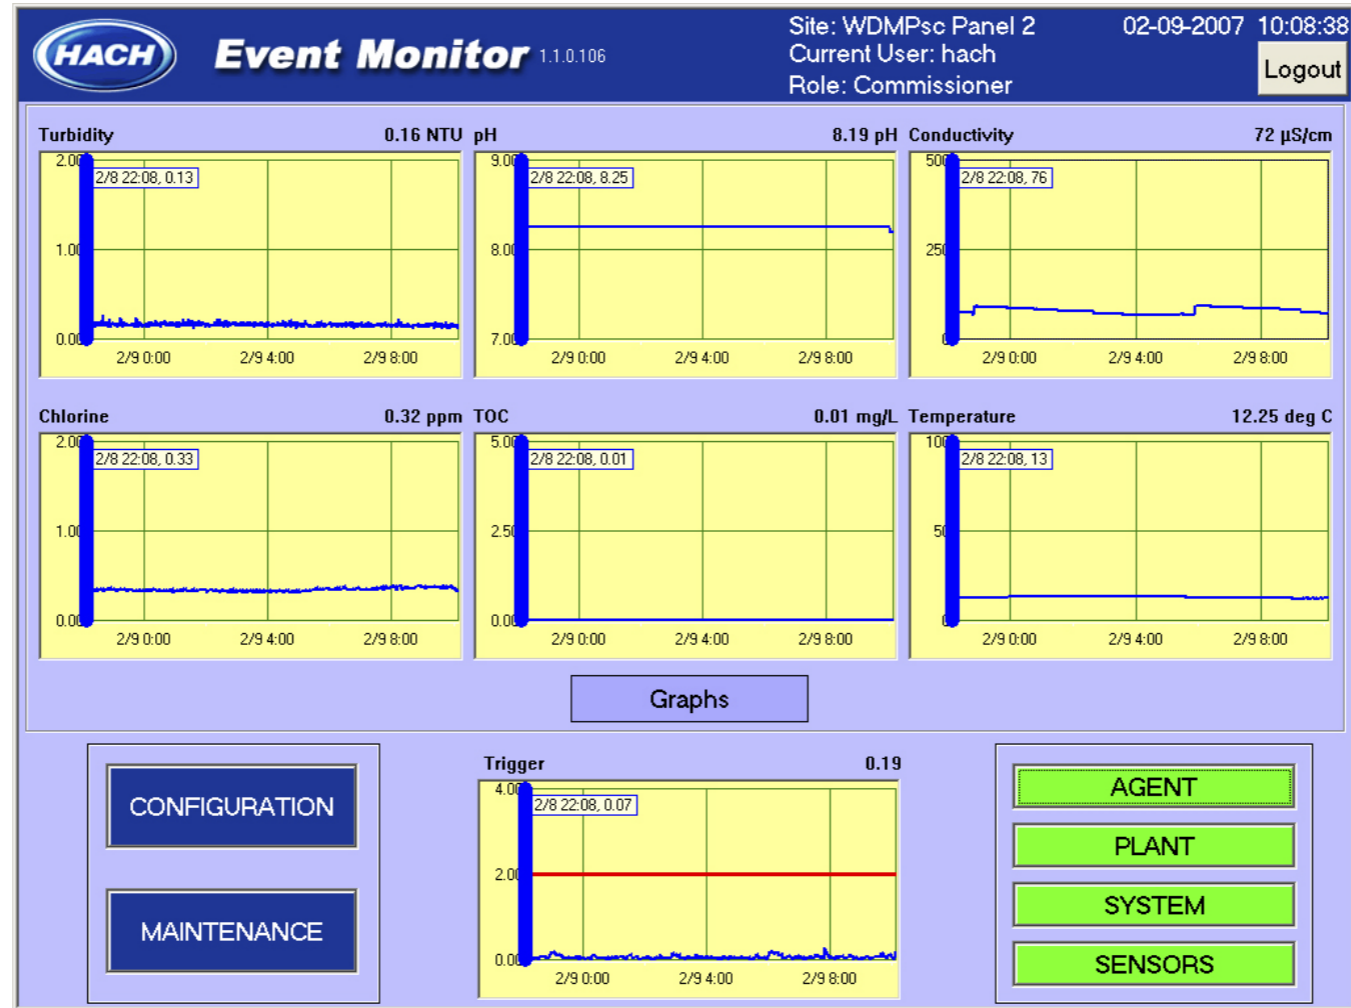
HACH Event Monitor 1.1.0.106

Site: WDMPsc Panel 2
Current User: hach
Role: Commissioner

02-09-2007 10:08:38

Logout

Turbidity 0.16 NTU

2.00
2/8 22:08, 0.13
1.00
0.00
2/9 0:00 2/9 4:00 2/9 8:00

pH 8.19 pH

9.00
2/8 22:08, 8.25
8.00
7.00
2/9 0:00 2/9 4:00 2/9 8:00

Conductivity 72 µS/cm

500
2/8 22:08, 76
250
0
2/9 0:00 2/9 4:00 2/9 8:00

Chlorine 0.32 ppm

2.00
2/8 22:08, 0.33
1.00
0.00
2/9 0:00 2/9 4:00 2/9 8:00

TOC 0.01 mg/L

5.00
2/8 22:08, 0.01
2.50
0.00
2/9 0:00 2/9 4:00 2/9 8:00

Temperature 12.25 deg C

100
2/8 22:08, 13
50
0
2/9 0:00 2/9 4:00 2/9 8:00

Graphs

CONFIGURATION

MAINTENANCE

Trigger 0.19

4.00
2/8 22:08, 0.07
2.00
0.00
2/9 0:00 2/9 4:00 2/9 8:00

AGENT

PLANT

SYSTEM

SENSORS